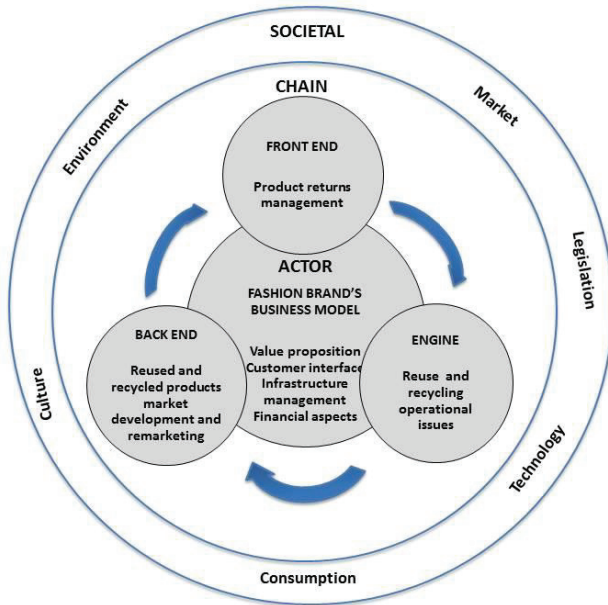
SOCIETAL

Environment

Market

Legislation

Technology

Consumption

Culture

CHAIN

FRONT END

Product returns management

ACTOR

FASHION BRAND'S BUSINESS MODEL

Value proposition
Customer interface
Infrastructure management
Financial aspects

BACK END

Reused and recycled products market development and remarketing

ENGINE

Reuse and recycling operational issues